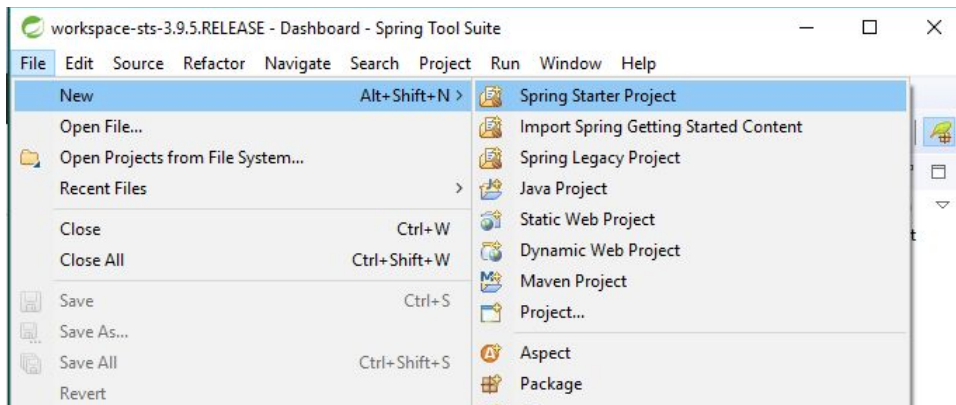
workspace-sts-3.9.5.RELEASE - Dashboard - Spring Tool Suite

File Edit Source Refactor Navigate Search Project Run Window Help

New Alt+Shift+N >
Open File...
Open Projects from File System...
Recent Files >
Close Ctrl+W
Close All Ctrl+Shift+W
Save Ctrl+S
Save As...
Save All Ctrl+Shift+S
Revert

Spring Starter Project
Import Spring Getting Started Content
Spring Legacy Project
Java Project
Static Web Project
Dynamic Web Project
Maven Project
Project...
Aspect
Package

t